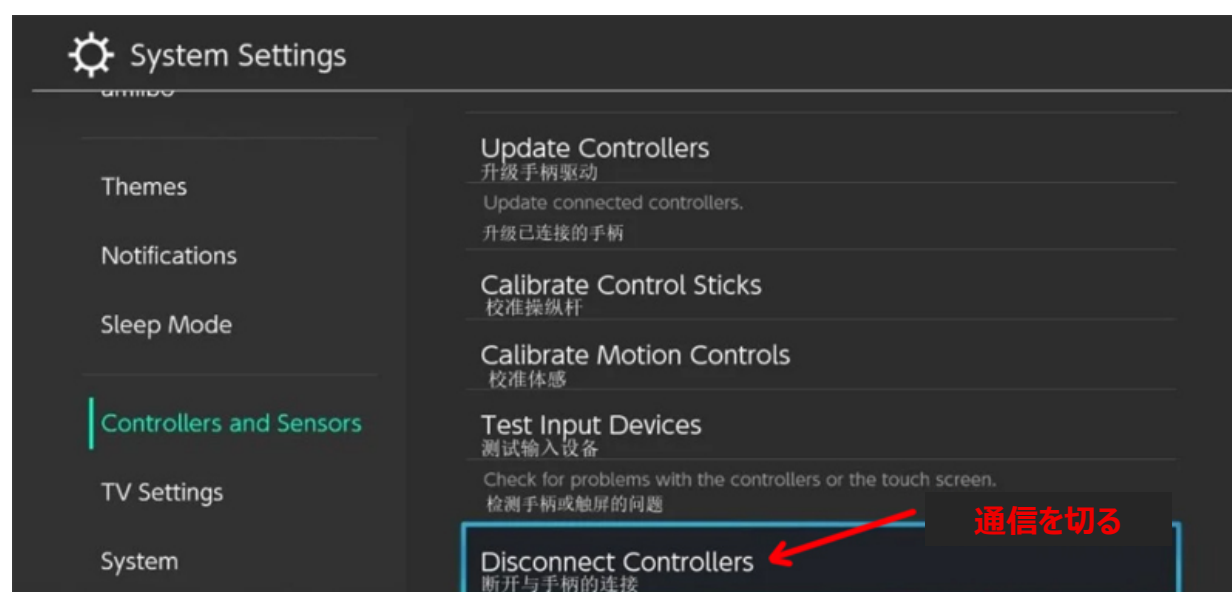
System Settings

amiibo

Themes

Notifications

Sleep Mode

Controllers and Sensors

TV Settings

System

Update Controllers
升级手柄驱动

Update connected controllers.
升级已连接的手柄

Calibrate Control Sticks
校准操纵杆

Calibrate Motion Controls
校准体感

Test Input Devices
测试输入设备

Check for problems with the controllers or the touch screen.
检测手柄或触屏的问题

通信を切る

Disconnect Controllers
断开与手柄的连接